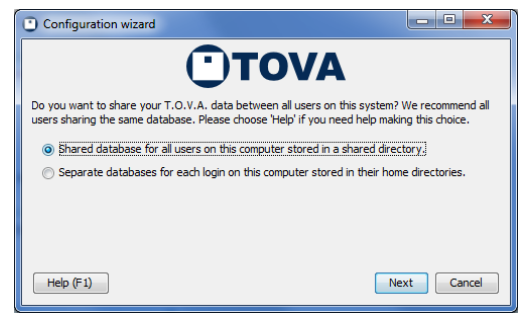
Configuration wizard

TOVA

Do you want to share your T.O.V.A. data between all users on this system? We recommend all users sharing the same database. Please choose 'Help' if you need help making this choice.

Shared database for all users on this computer stored in a shared directory.

Separate databases for each login on this computer stored in their home directories.

Help (F1)

Next

Cancel